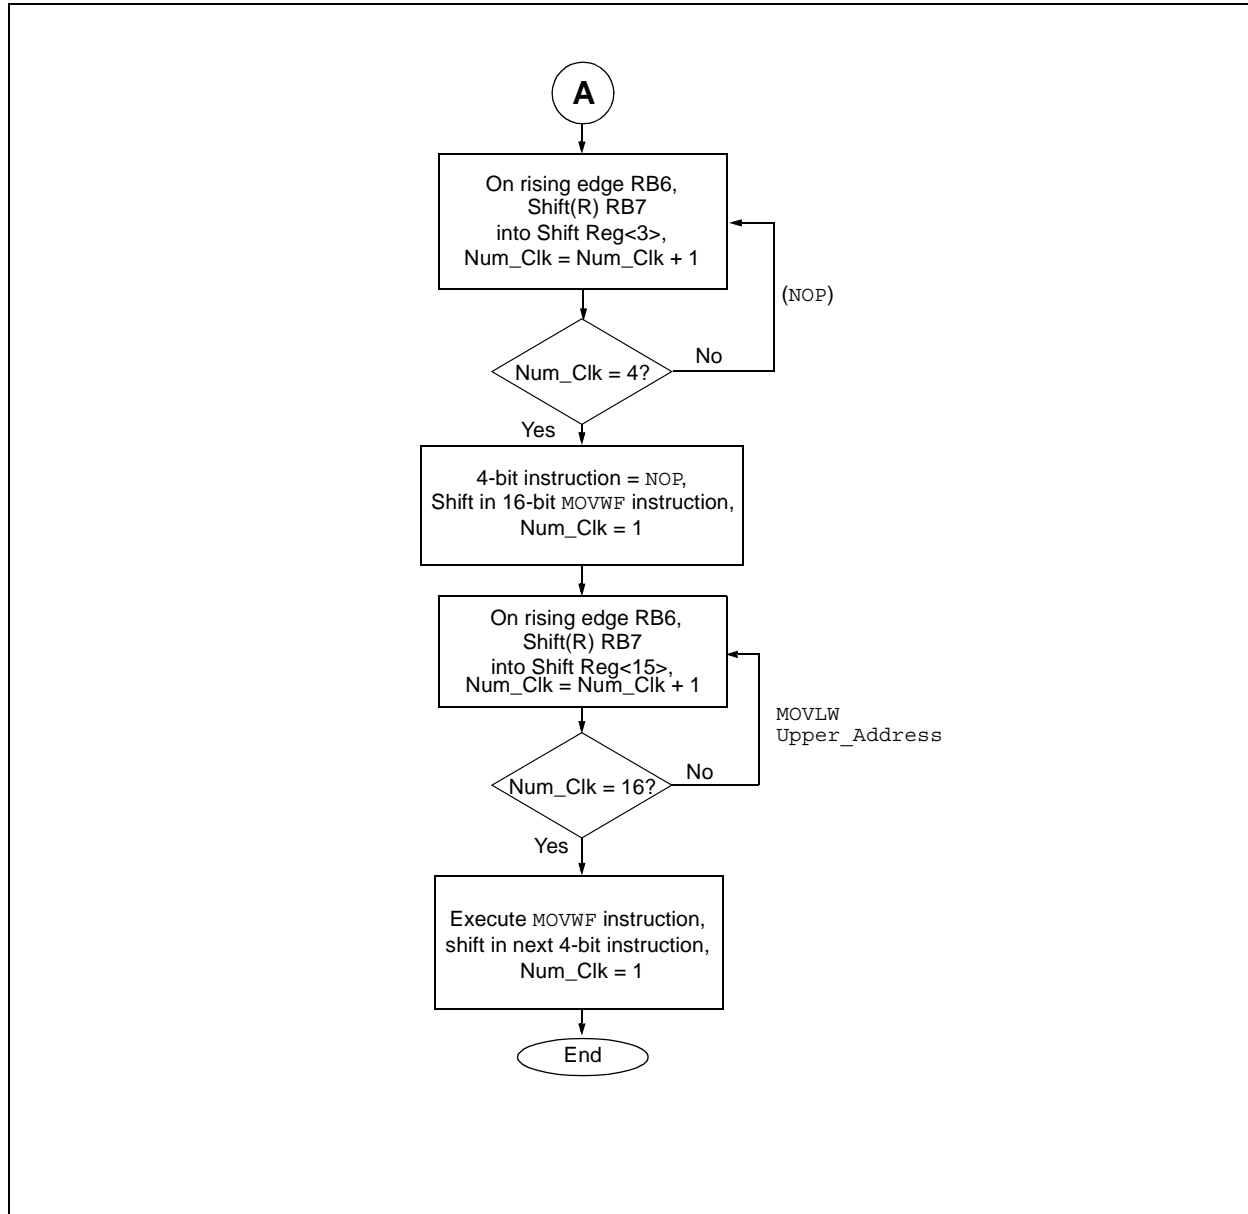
A

On rising edge RB6, Shift(R) RB7 into Shift Reg<3>, Num_Clk = Num_Clk + 1

(NOP)

Num_Clk = 4?

No

Yes

4-bit instruction = NOP, Shift in 16-bit MOVWF instruction, Num_Clk = 1

On rising edge RB6, Shift(R) RB7 into Shift Reg<15>, Num_Clk = Num_Clk + 1

MOVLW Upper_Address

Num_Clk = 16?

No

Yes

Execute MOVWF instruction, shift in next 4-bit instruction, Num_Clk = 1

End